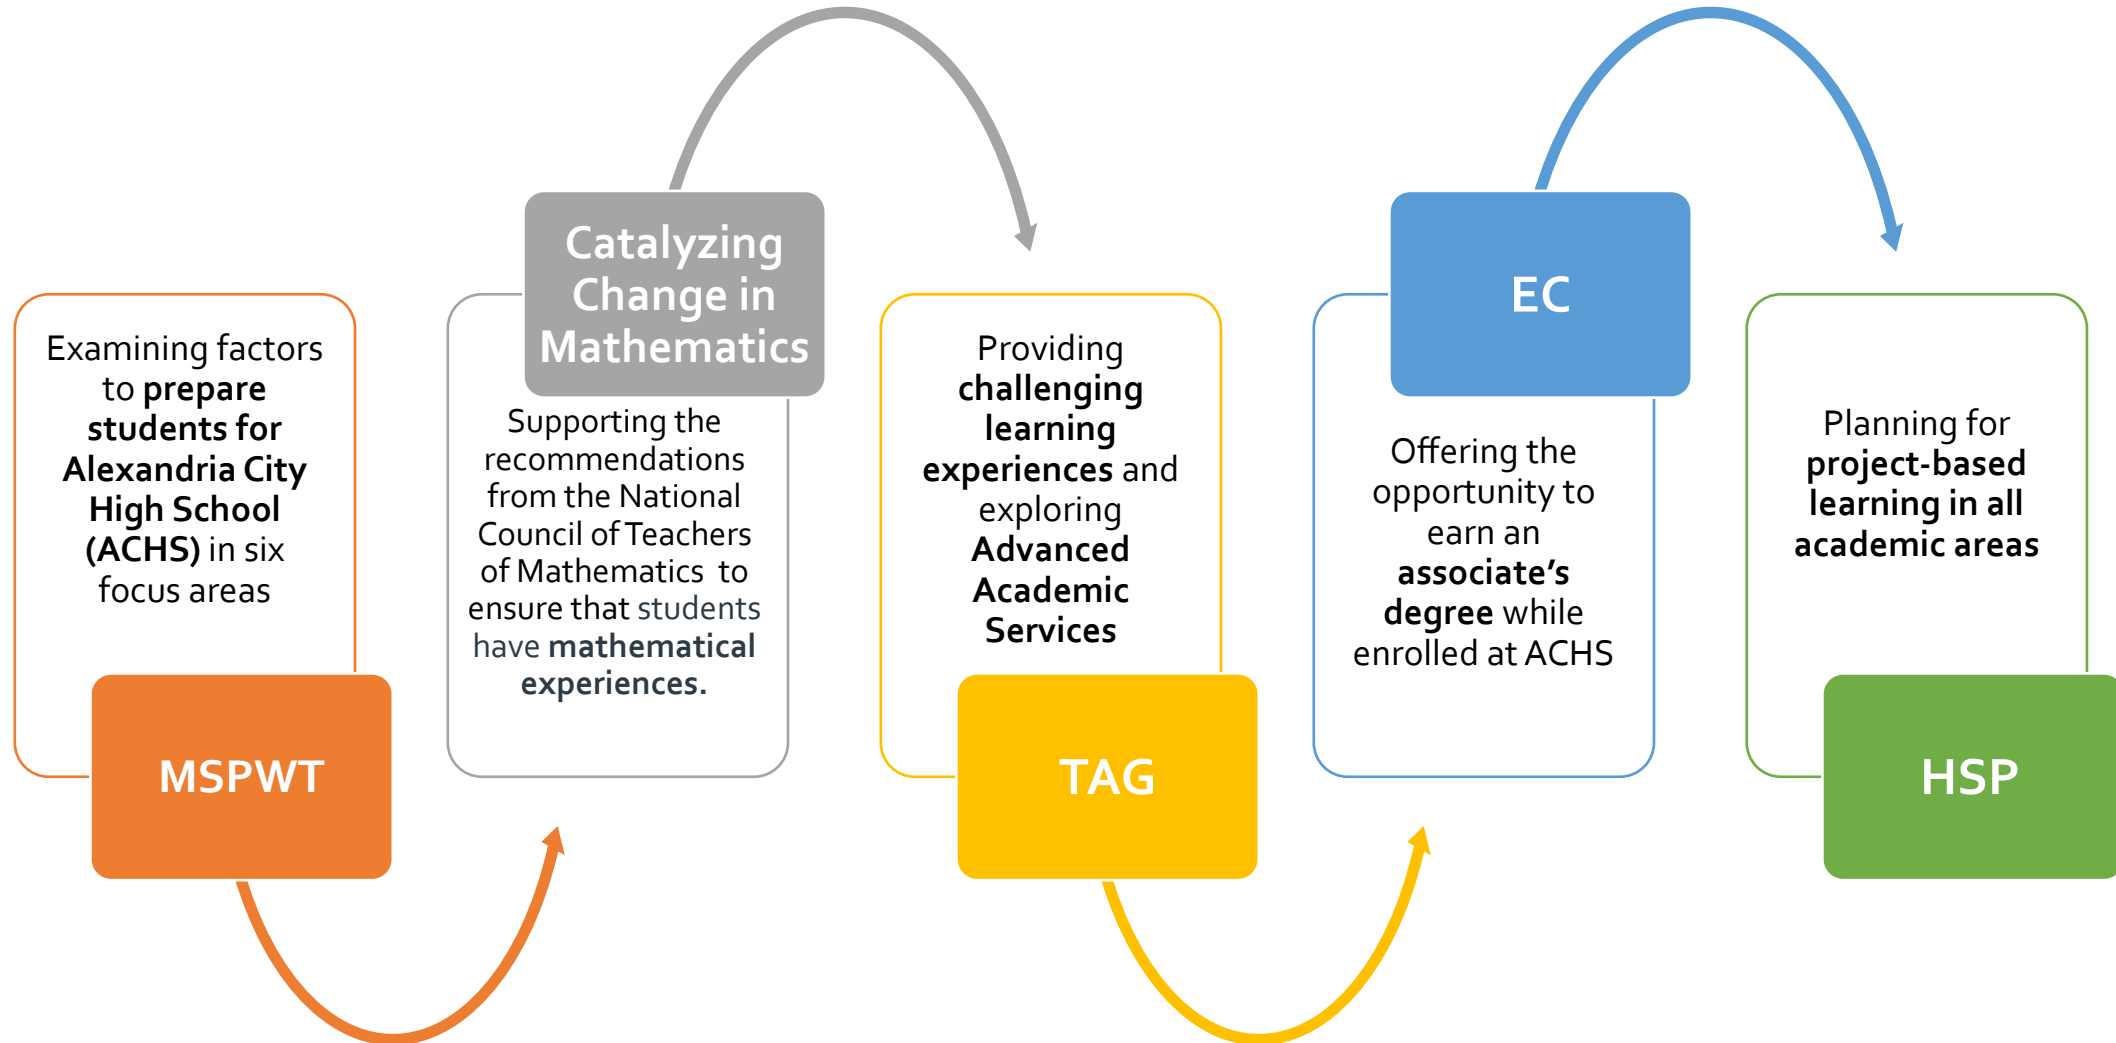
Examining factors to **prepare students for Alexandria City High School (ACHS)** in six focus areas

MSPWT

Catalyzing Change in Mathematics

Supporting the recommendations from the National Council of Teachers of Mathematics to ensure that students have **mathematical experiences.**

Providing **challenging learning experiences** and exploring **Advanced Academic Services**

TAG

EC

Offering the opportunity to earn an **associate's degree** while enrolled at ACHS

Planning for **project-based learning in all academic areas**

HSP